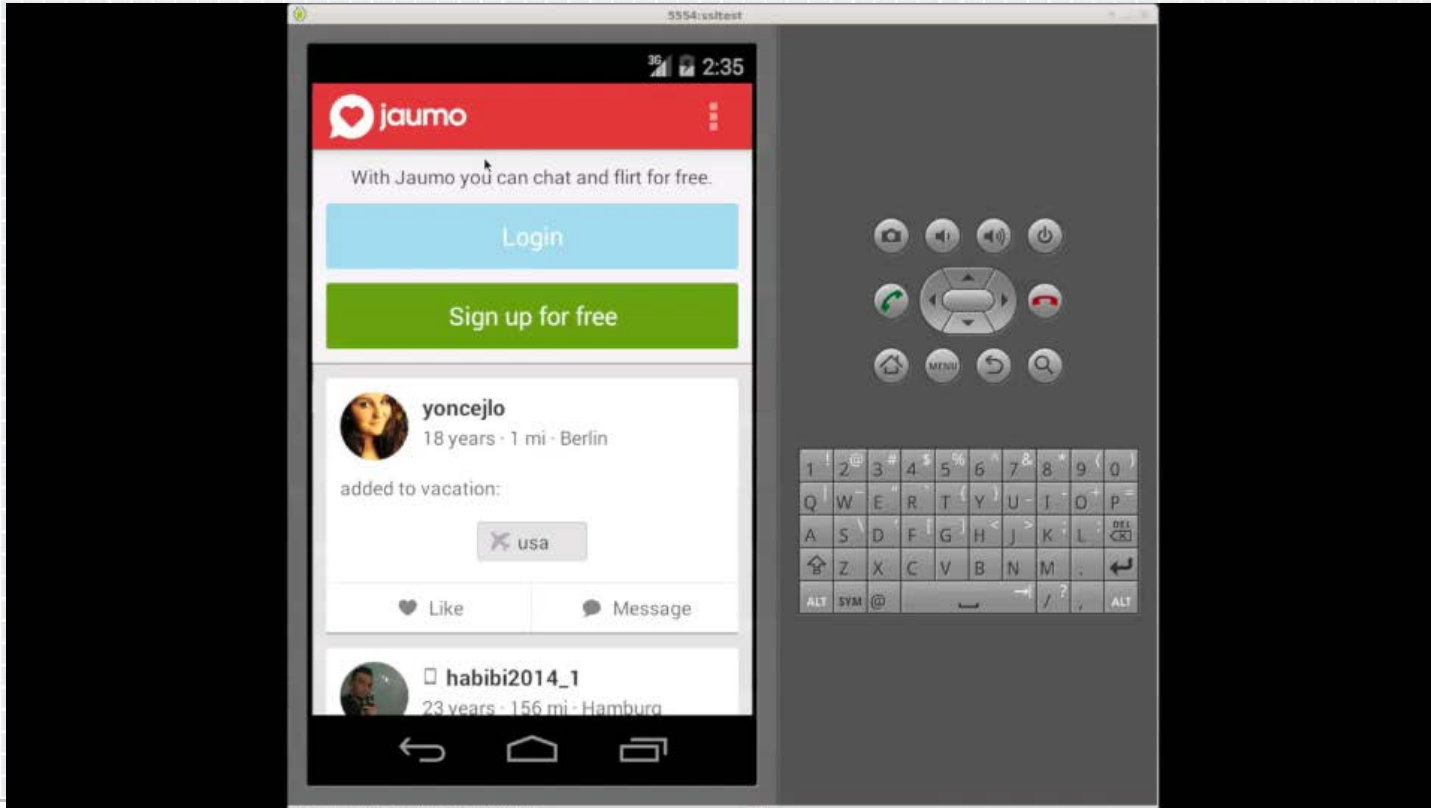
5554:ssltest

2:35

jaumo

With Jaumo you can chat and flirt for free.

Login

Sign up for free

yoncejlo
18 years · 1 mi · Berlin

added to vacation:

usa

Like

Message

habibi2014_1
23 years · 156 mi · Hamburg

MENU

1 ! 2 @ 3 # 4 $ 5 % 6 ^ 7 & 8 * 9 ( 0 )
Q W E R T Y U I O P
A S D F G H J K L DEL
Z X C V B N M
ALT SYM @ / ? , ALT